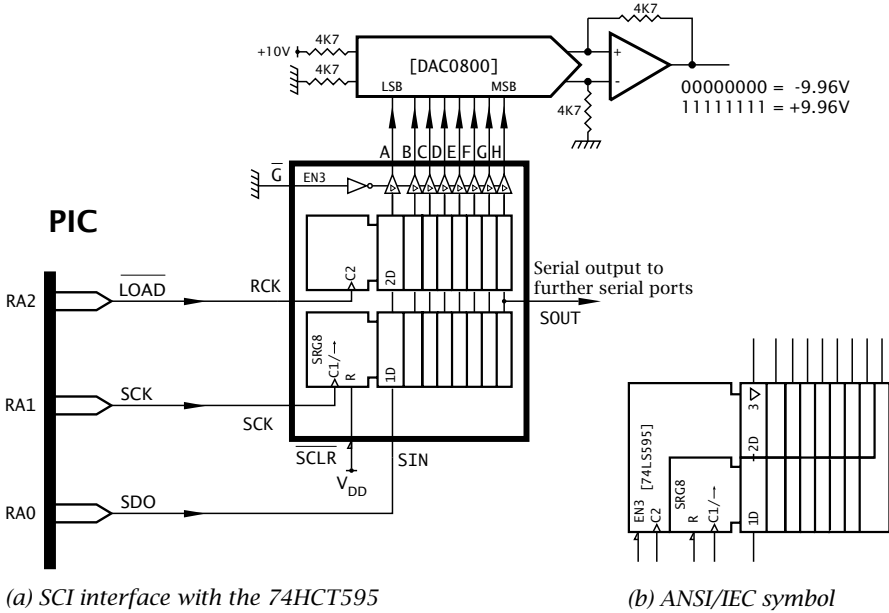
4K7
+10V 4K7
4K7
[DAC0800]
LSB MSB
+
-
4K7
00000000 = -9.96V
11111111 = +9.96V
A B C D E F G H
$\overline{G}$ EN3
PIC
C2
2D
Serial output to further serial ports
RA2 $\overline{LOAD}$ RCK
SOUT
SRG8
C1/→
R
1D
RA1 SCK
SCK
$\overline{SCLR}$
SIN
$V_{DD}$
RA0 SDO
3
[74LS595]
2D
SRG8
EN3
C2
R
C1/→
1D
(a) SCI interface with the 74HCT595
(b) ANSI/IEC symbol